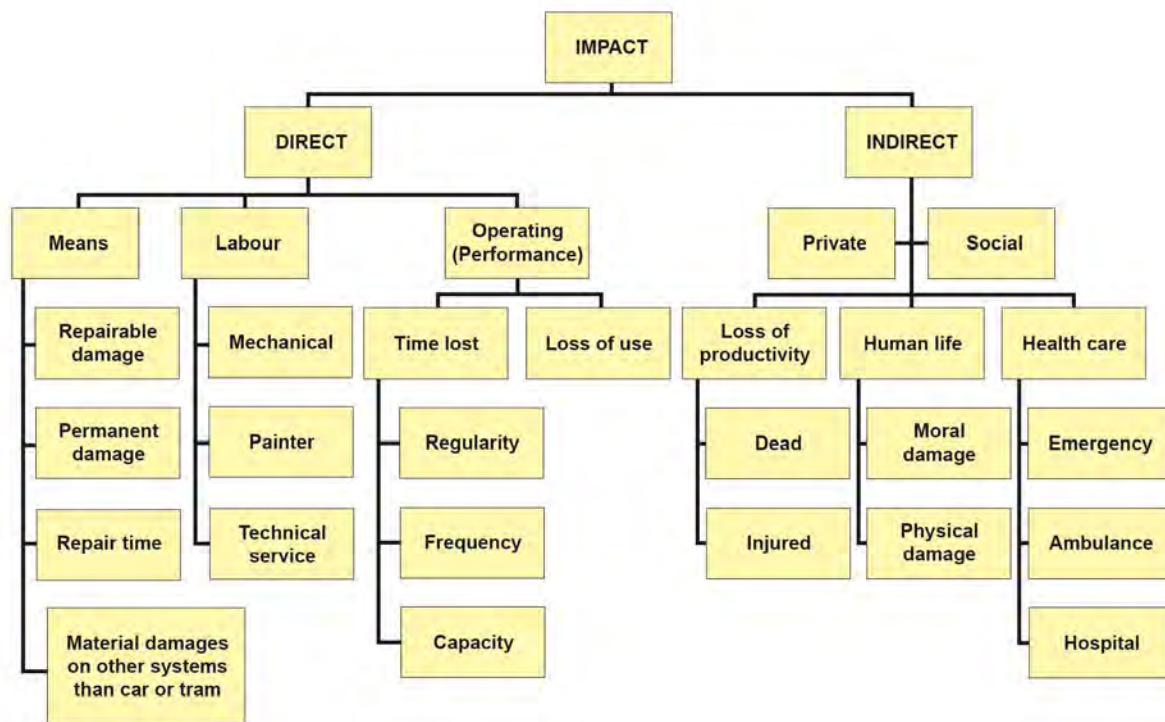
IMPACT

DIRECT

INDIRECT

Means

Labour

Operating (Performance)

Private

Social

Repairable damage

Permanent damage

Repair time

Material damages on other systems than car or tram

Mechanical

Painter

Technical service

Time lost

Loss of use

Regularity

Frequency

Capacity

Loss of productivity

Dead

Injured

Human life

Moral damage

Physical damage

Health care

Emergency

Ambulance

Hospital